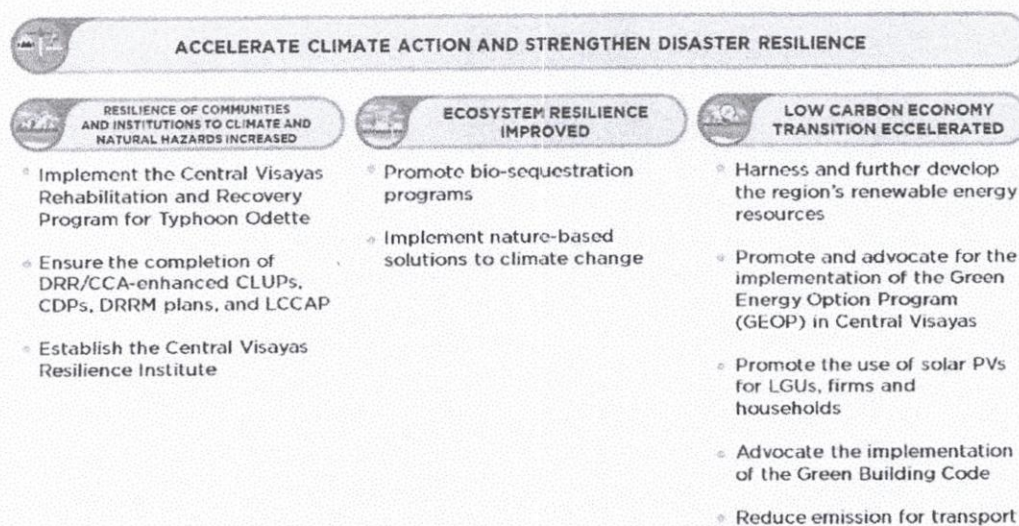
ACCELERATE CLIMATE ACTION AND STRENGTHEN DISASTER RESILIENCE

RESILIENCE OF COMMUNITIES AND INSTITUTIONS TO CLIMATE AND NATURAL HAZARDS INCREASED

Implement the Central Visayas Rehabilitation and Recovery Program for Typhoon Odette

Ensure the completion of DRR/CCA-enhanced CLUPs, CDPs, DRRM plans, and LCCAP

Establish the Central Visayas Resilience Institute

ECOSYSTEM RESILIENCE IMPROVED

Promote bio-sequestration programs

Implement nature-based solutions to climate change

LOW CARBON ECONOMY TRANSITION ECCELERATED

Harness and further develop the region's renewable energy resources

Promote and advocate for the implementation of the Green Energy Option Program (GEOP) in Central Visayas

Promote the use of solar PVs for LGUs, firms and households

Advocate the implementation of the Green Building Code

Reduce emission for transport